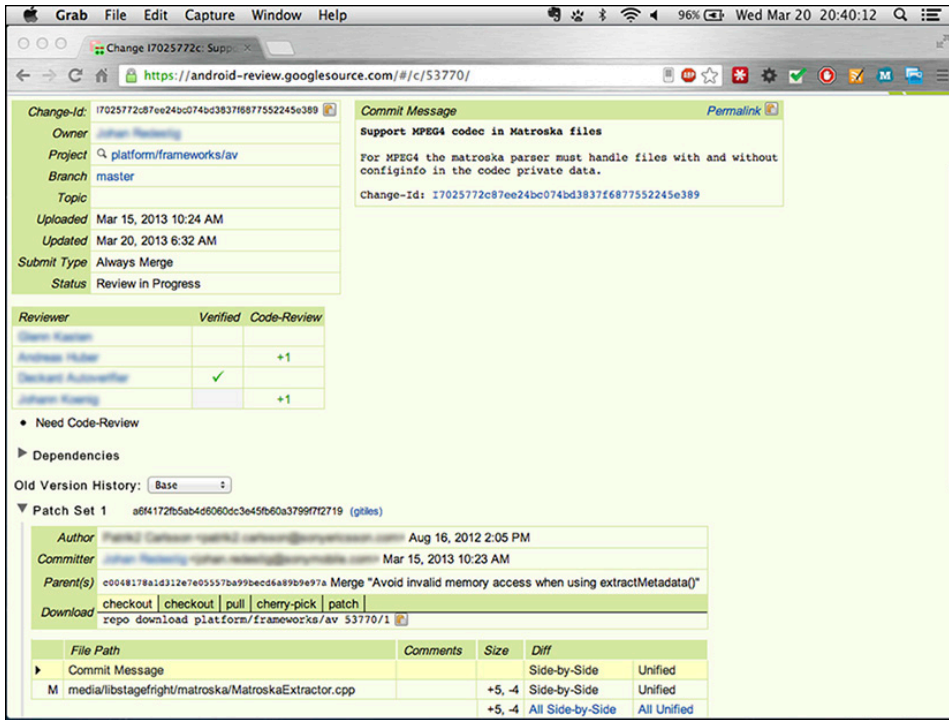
Grab File Edit Capture Window Help 96% Wed Mar 20 20:40:12

Change I7025772c: Supp ×

https://android-review.googlesource.com/#/c/53770/

| Change-Id | I7025772c87ee24bc074bd3837f6877552245e389 |
|---|---|
| Owner | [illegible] |
| Project | platform/frameworks/av |
| Branch | master |
| Topic | |
| Uploaded | Mar 15, 2013 10:24 AM |
| Updated | Mar 20, 2013 6:32 AM |
| Submit Type | Always Merge |
| Status | Review in Progress |

Commit Message Permalink

Support MPEG4 codec in Matroska files

For MPEG4 the matroska parser must handle files with and without configinfo in the codec private data.

Change-Id: I7025772c87ee24bc074bd3837f6877552245e389

| Reviewer | Verified | Code-Review |
|---|---|---|
| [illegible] | | |
| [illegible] | | +1 |
| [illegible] | ✓ | |
| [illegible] | | +1 |

• Need Code-Review

Dependencies

Old Version History: Base

Patch Set 1 a6f4172fb5ab4d6060dc3e45fb60a3799f7f2719 (gitiles)

| Author | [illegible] Aug 16, 2012 2:05 PM |
|---|---|
| Committer | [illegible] Mar 15, 2013 10:23 AM |
| Parent(s) | c0048178a1d312e7e05557ba99becd6a89b9e97a Merge "Avoid invalid memory access when using extractMetadata()" |
| Download | checkout checkout pull cherry-pick patch<br>repo download platform/frameworks/av 53770/1 |

| | File Path | Comments | Size | Diff | |
|---|---|---|---|---|---|
| | Commit Message | | | Side-by-Side | Unified |
| M | media/libstagefright/matroska/MatroskaExtractor.cpp | | +5, -4 | Side-by-Side | Unified |
| | | | +5, -4 | All Side-by-Side | All Unified |